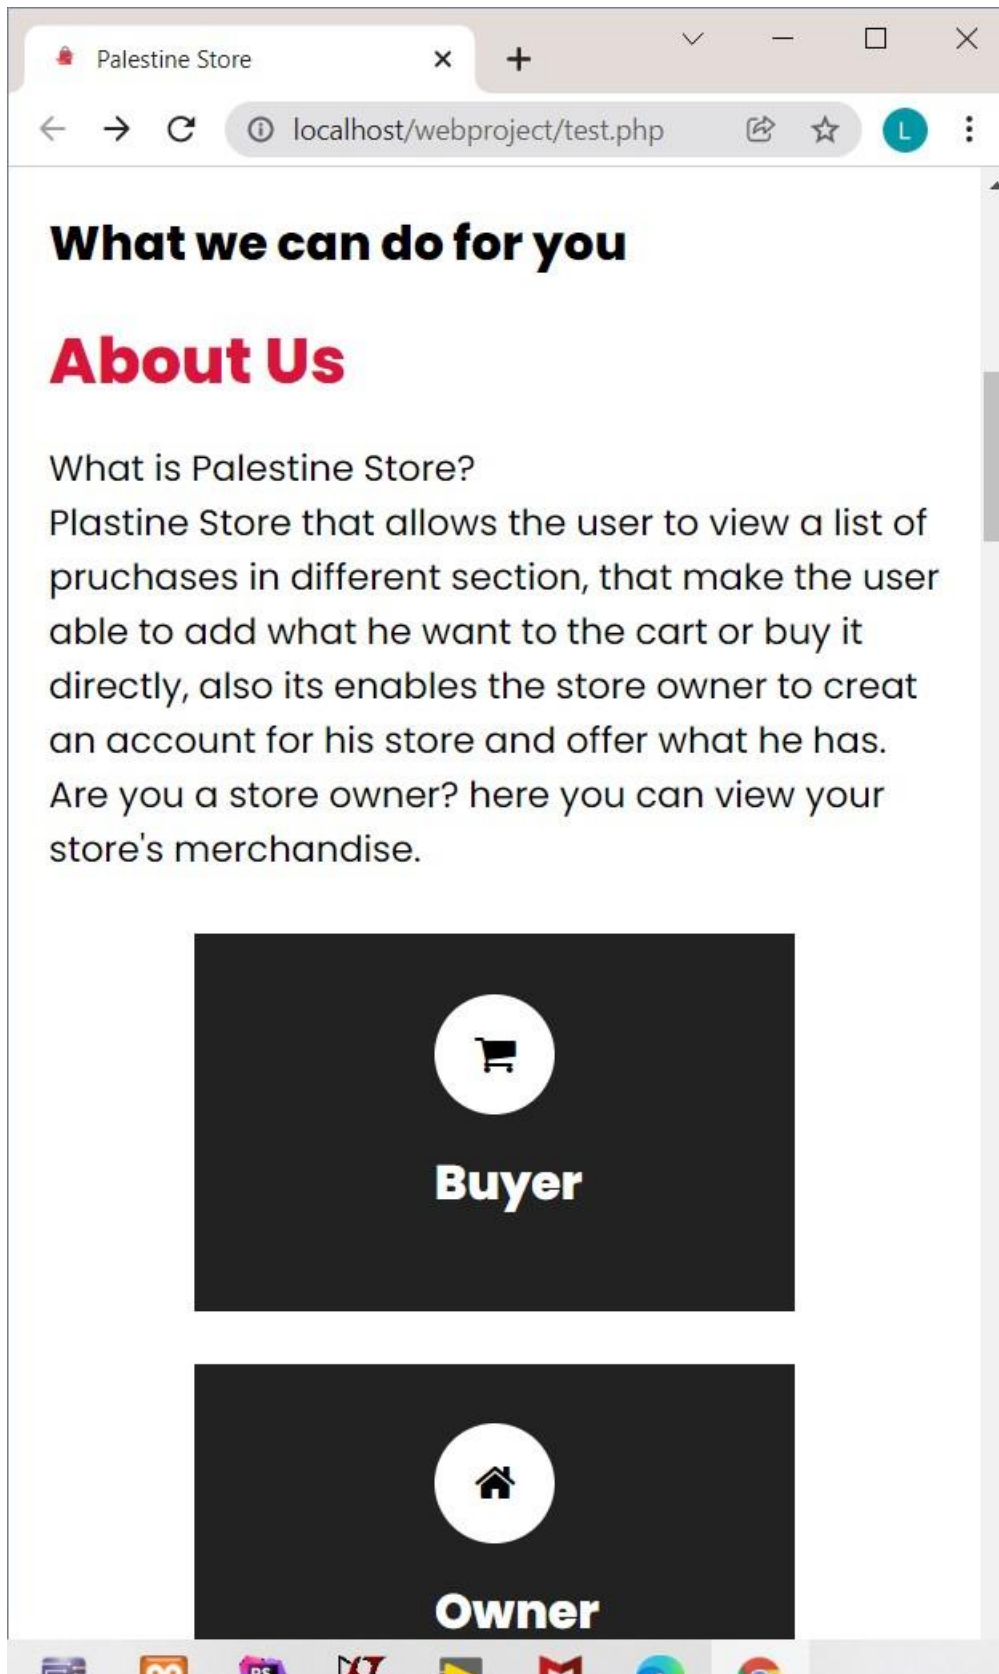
Palestine Store

localhost/webproject/test.php

L

What we can do for you

About Us

What is Palestine Store?
Plastine Store that allows the user to view a list of pruchases in different section, that make the user able to add what he want to the cart or buy it directly, also its enables the store owner to creat an account for his store and offer what he has. Are you a store owner? here you can view your store's merchandise.

Buyer

Owner